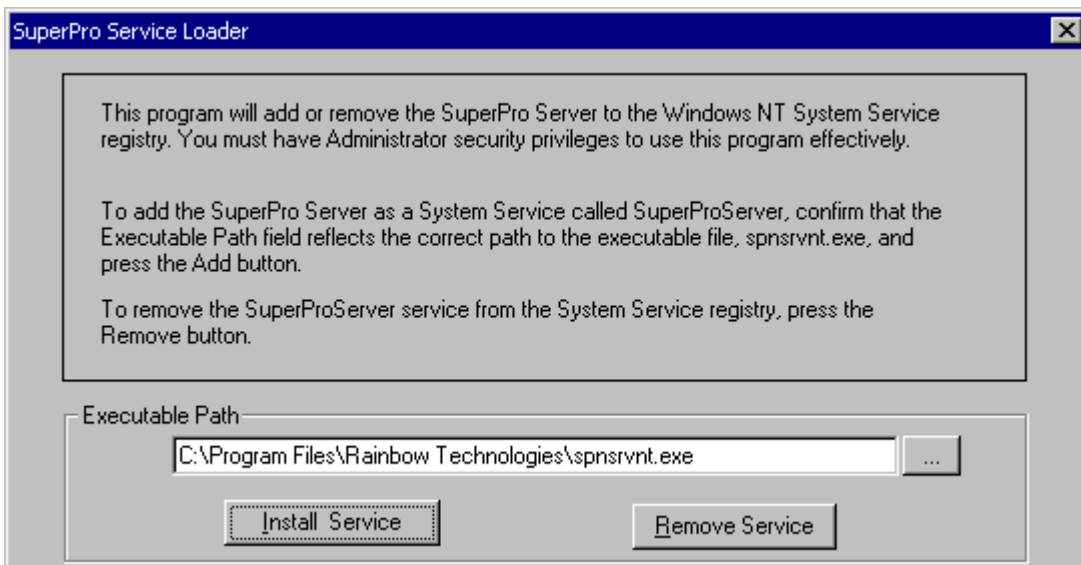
SuperPro Service Loader

This program will add or remove the SuperPro Server to the Windows NT System Service registry. You must have Administrator security privileges to use this program effectively.

To add the SuperPro Server as a System Service called SuperProServer, confirm that the Executable Path field reflects the correct path to the executable file, spnsrvnt.exe, and press the Add button.

To remove the SuperProServer service from the System Service registry, press the Remove button.

Executable Path

C:\Program Files\Rainbow Technologies\spnsrvnt.exe

...

Install Service

Remove Service